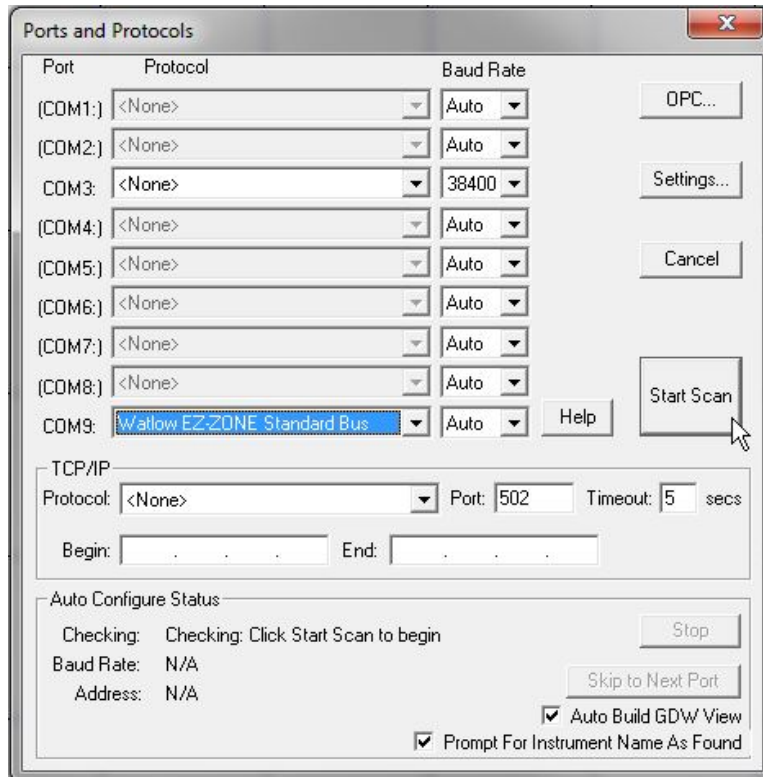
Ports and Protocols

| Port | Protocol | Baud Rate |
|---|---|---|
| (COM1:) | <None> | Auto |
| (COM2:) | <None> | Auto |
| COM3: | <None> | 38400 |
| (COM4:) | <None> | Auto |
| (COM5:) | <None> | Auto |
| (COM6:) | <None> | Auto |
| (COM7:) | <None> | Auto |
| (COM8:) | <None> | Auto |
| COM9: | Watlow EZ-ZONE Standard Bus | Auto |

OPC...
Settings...
Cancel
Start Scan
Help

TCP/IP
Protocol: <None>
Port: 502
Timeout: 5 secs
Begin: . . .
End: . . .

Auto Configure Status
Checking: Checking: Click Start Scan to begin
Baud Rate: N/A
Address: N/A
Stop
Skip to Next Port
Auto Build GDW View
Prompt For Instrument Name As Found